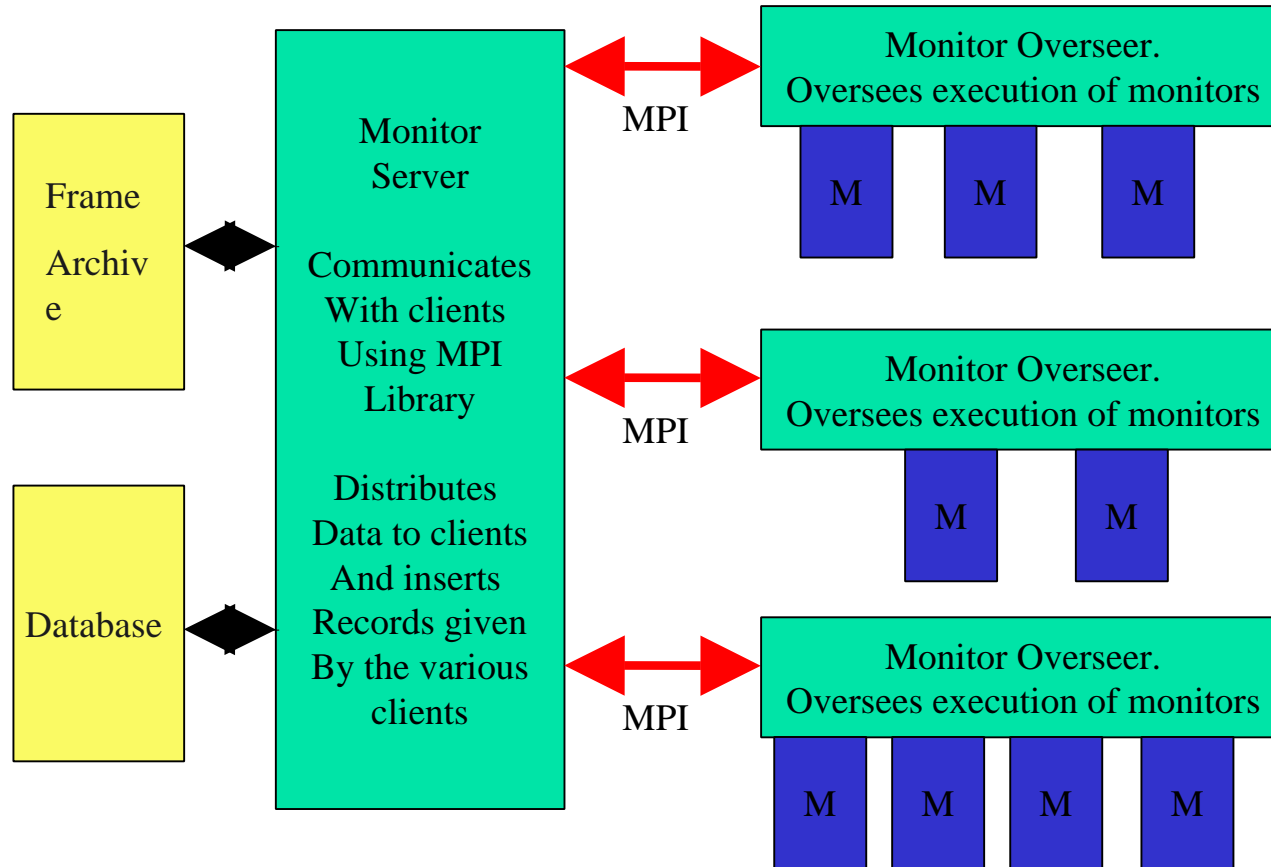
Frame

Archiv
e

Database

Monitor
Server

Communicates
With clients
Using MPI
Library

Distributes
Data to clients
And inserts
Records given
By the various
clients

MPI

Monitor Overseer.
Oversees execution of monitors

M M M

MPI

Monitor Overseer.
Oversees execution of monitors

M M

MPI

Monitor Overseer.
Oversees execution of monitors

M M M M